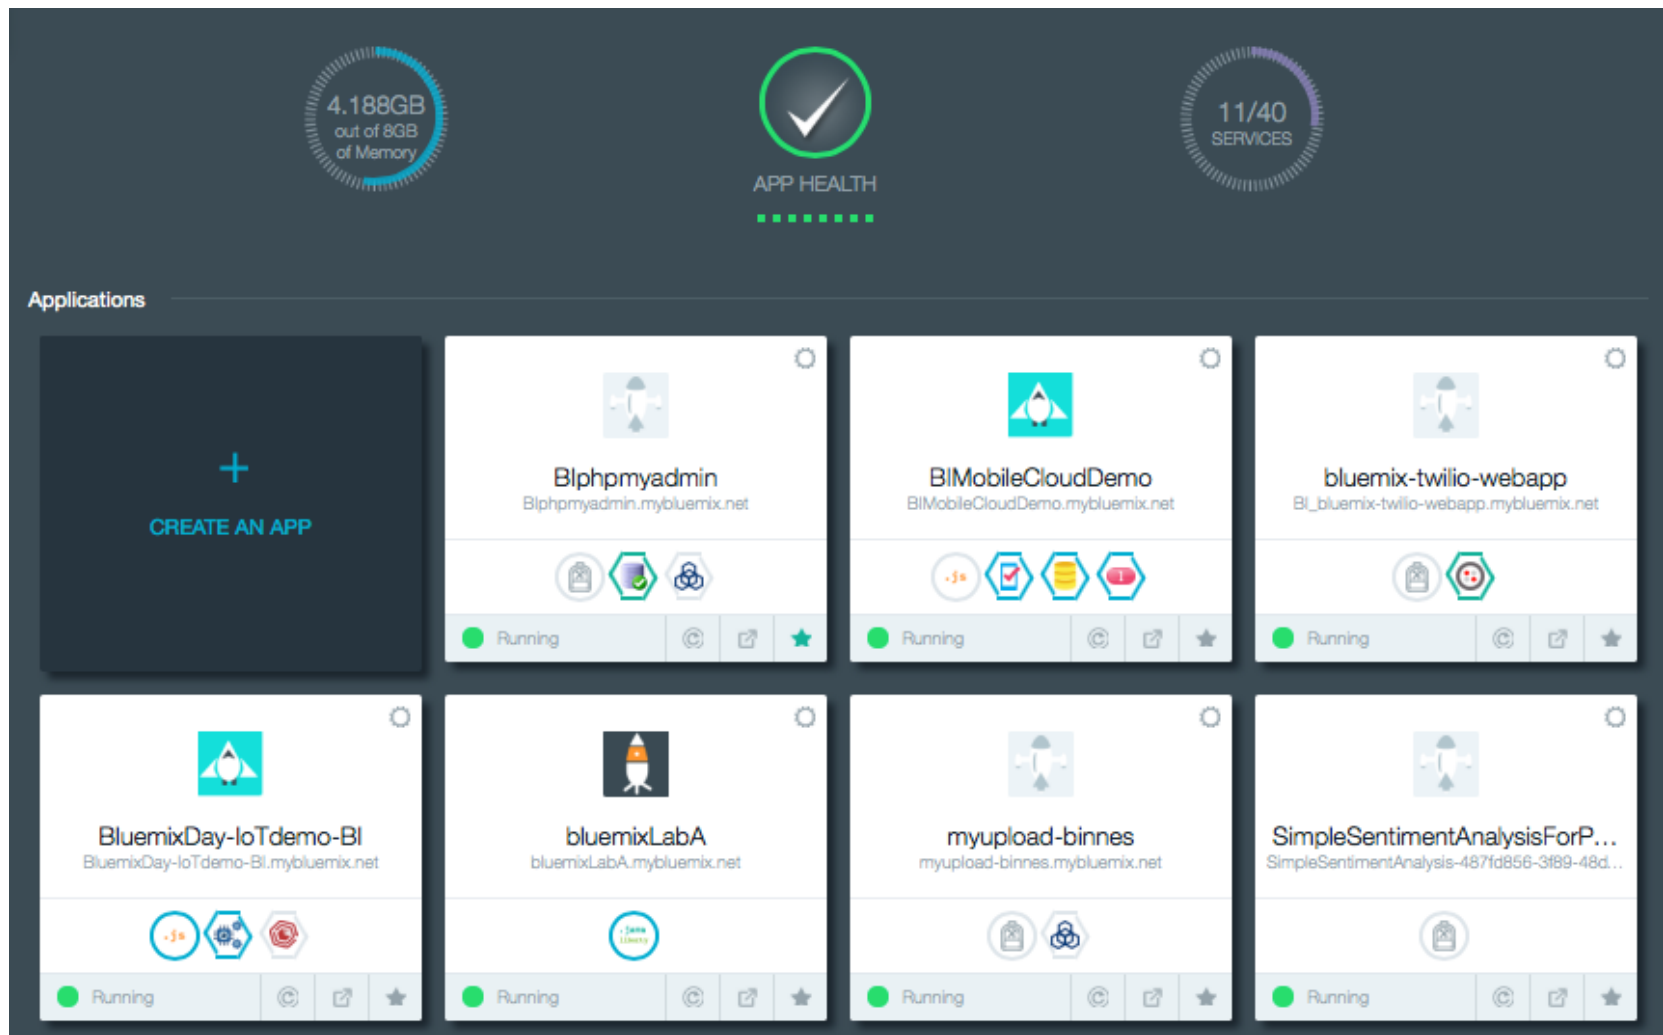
4.188GB
out of 8GB
of Memory

APP HEALTH

11/40
SERVICES

Applications

+
CREATE AN APP

BIphpmyadmin
BIphpmyadmin.mybluemix.net
Running

BIMobileCloudDemo
BIMobileCloudDemo.mybluemix.net
Running

bluemix-twilio-webapp
BI_bluemix-twilio-webapp.mybluemix.net
Running

BluemixDay-IoTdemo-BI
BluemixDay-IoTdemo-BI.mybluemix.net
Running

bluemixLabA
bluemixLabA.mybluemix.net
Running

myupload-binnes
myupload-binnes.mybluemix.net
Running

SimpleSentimentAnalysisForP...
SimpleSentimentAnalysis-487fd856-3f89-48d...
Running